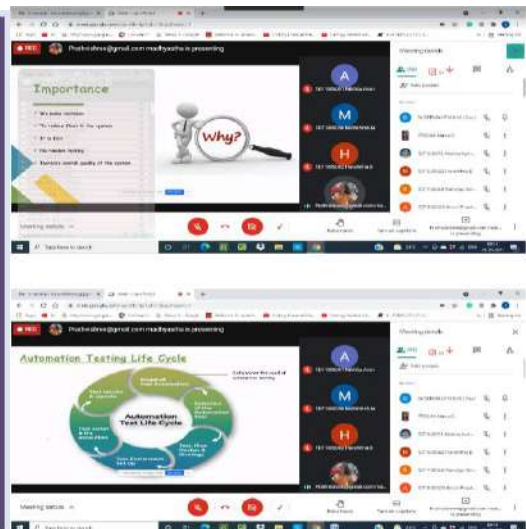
REC Prathikshaa@gmail.com madhyastha is presenting

Importance

Why?

Meeting details

Meeting details

A

M

H

REC Prathikshaa@gmail.com madhyastha is presenting

Automation Testing Life Cycle

Automation Test Life Cycle

A

M

H

Meeting details

Meeting details